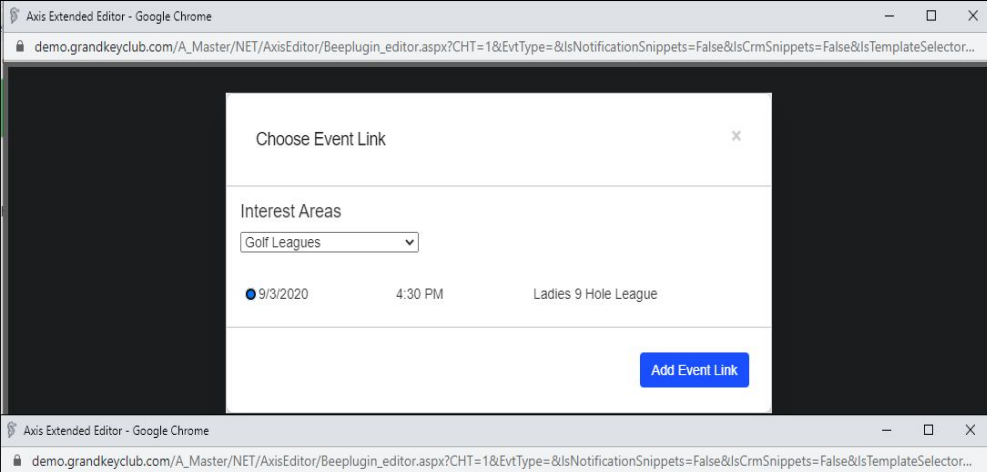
Axis Extended Editor - Google Chrome

demo.grandkeyclub.com/A_Master/NET/AxisEditor/Beeplugin_editor.aspx?CHT=1&EvtType=&IsNotificationSnippets=False&IsCrmSnippets=False&IsTemplateSelector...

Choose Event Link

×

Interest Areas

Golf Leagues

9/3/2020 4:30 PM Ladies 9 Hole League

Add Event Link

Axis Extended Editor - Google Chrome

demo.grandkeyclub.com/A_Master/NET/AxisEditor/Beeplugin_editor.aspx?CHT=1&EvtType=&IsNotificationSnippets=False&IsCrmSnippets=False&IsTemplateSelector...